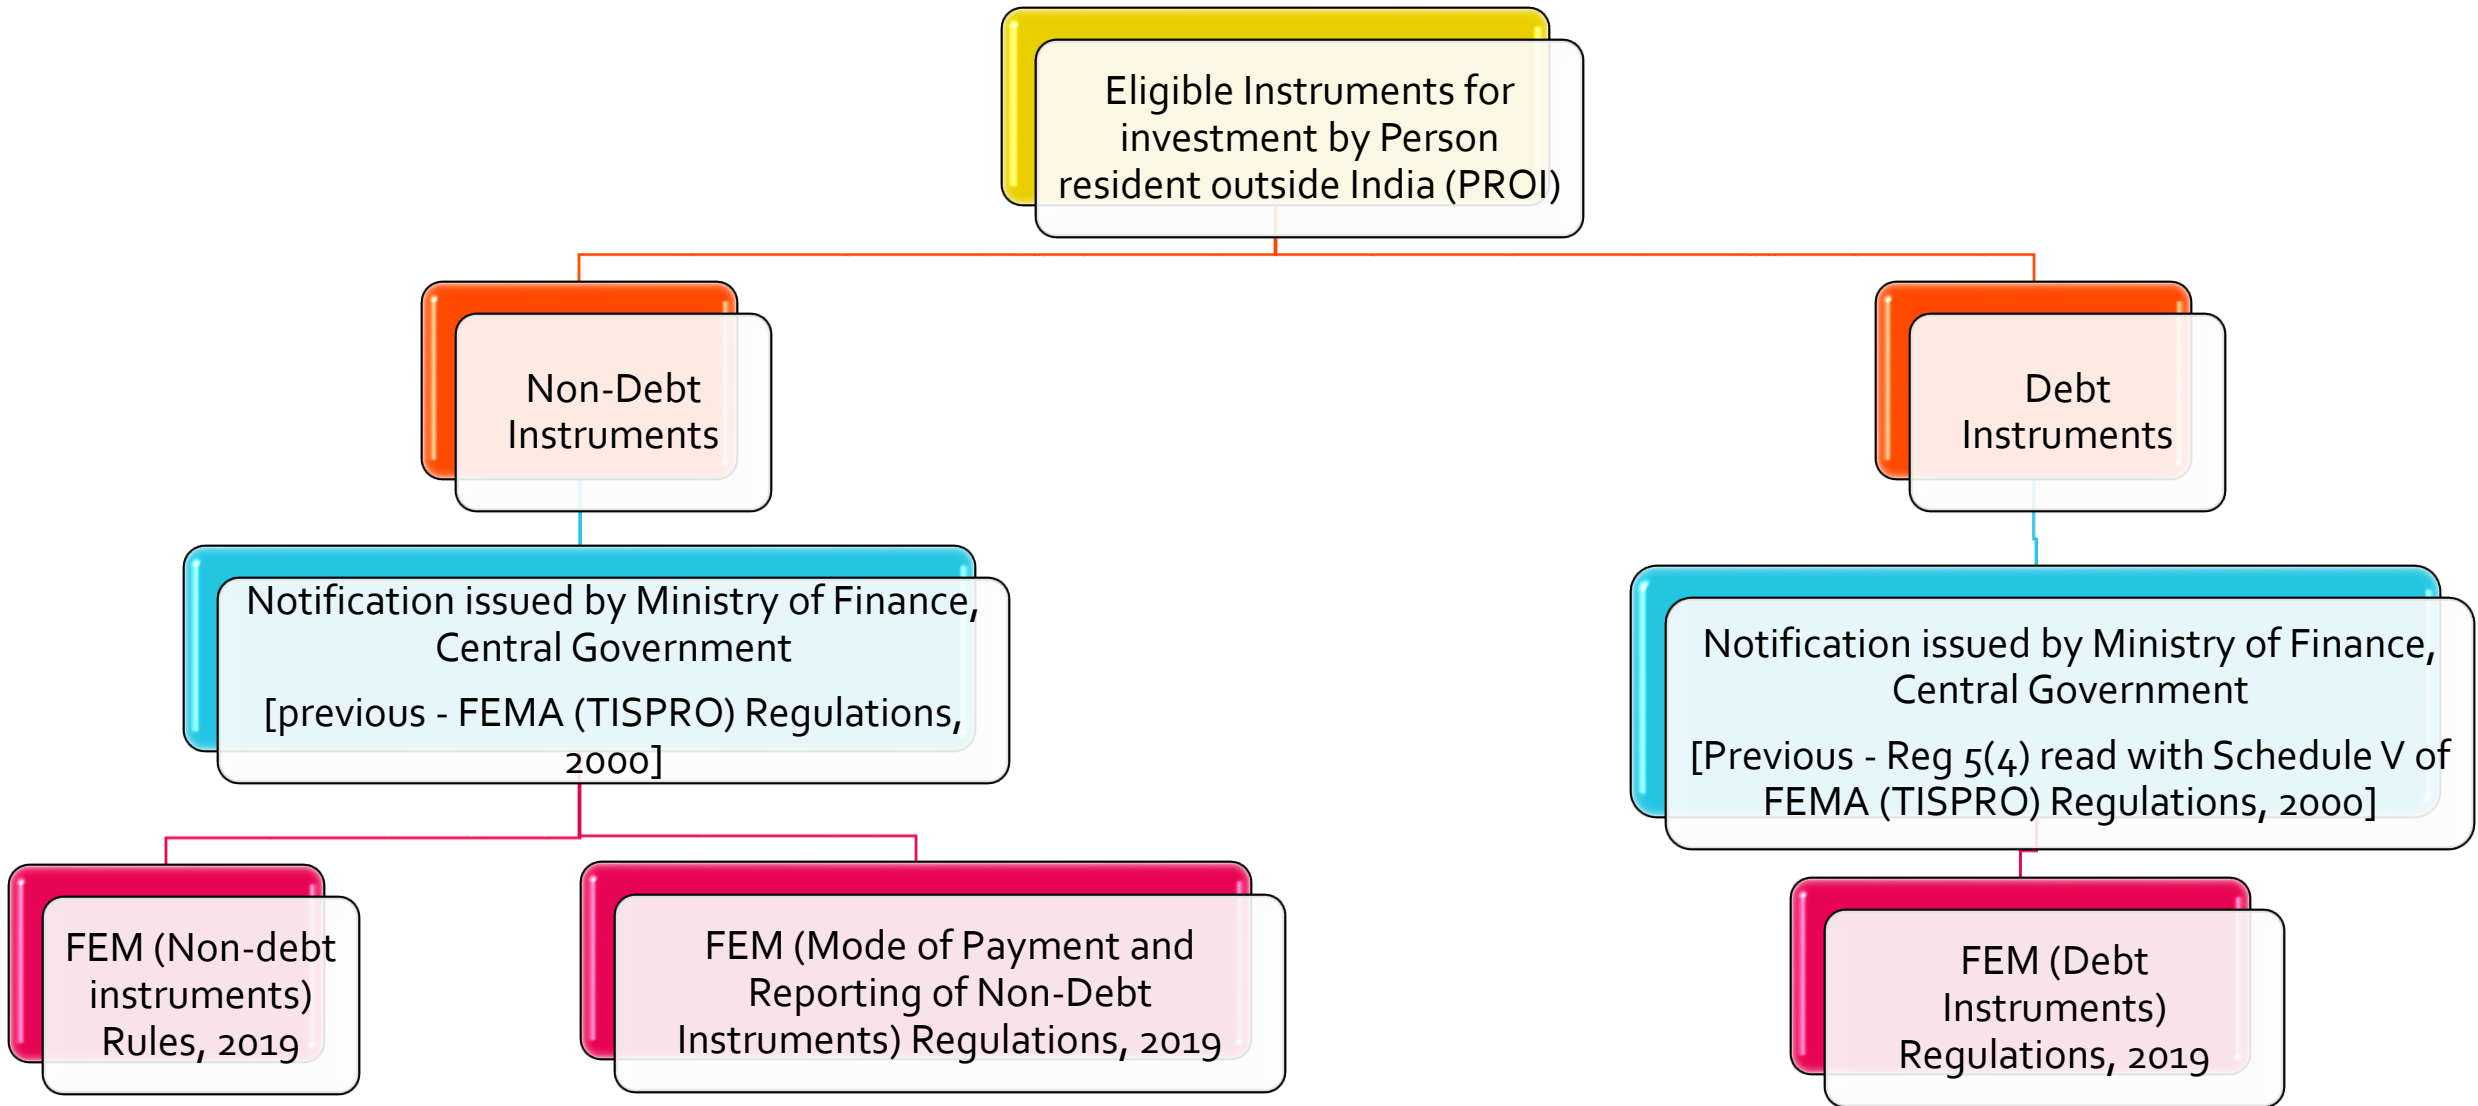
Eligible Instruments for investment by Person resident outside India (PROI)

Non-Debt Instruments

Notification issued by Ministry of Finance, Central Government

[previous - FEMA (TISPRO) Regulations, 2000]

FEM (Non-debt instruments) Rules, 2019

FEM (Mode of Payment and Reporting of Non-Debt Instruments) Regulations, 2019

Debt Instruments

Notification issued by Ministry of Finance, Central Government

[Previous - Reg 5(4) read with Schedule V of FEMA (TISPRO) Regulations, 2000]

FEM (Debt Instruments) Regulations, 2019